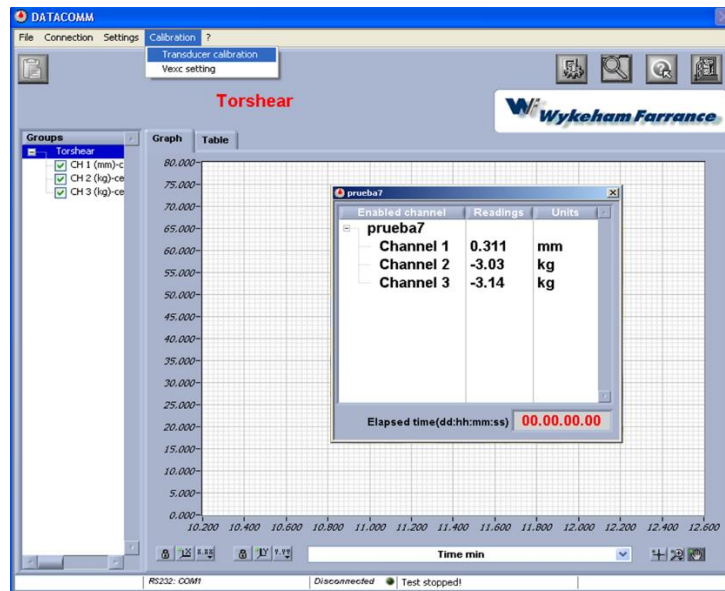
DATACOMM

File Connection Settings Calibration ?

Transducer calibration
Vexc setting

Torshear

Wykeham Farrance

Groups
Torshear
CH 1 (mm)-c
CH 2 (kg)-ce
CH 3 (kg)-ce

Graph Table

80.000
75.000
70.000
65.000
60.000
55.000
50.000
45.000
40.000
35.000
30.000
25.000
20.000
15.000
10.000
5.000
0.000
10.200 10.400 10.600 10.800 11.000 11.200 11.400 11.600 11.800 12.000 12.200 12.400 12.600

prueba7

| Enabled channel | Readings | Units |
|---|---|---|
| prueba7 | | |
| Channel 1 | 0.311 | mm |
| Channel 2 | -3.03 | kg |
| Channel 3 | -3.14 | kg |

Elapsed time(dd:hh:mm:ss) 00.00.00.00

Time min

RS232: COM1 Disconnected Test stopped!